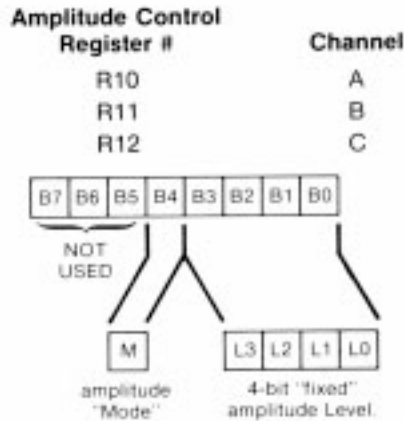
Amplitude Control Register #

Channel

| Amplitude Control Register # | Channel |
|---|---|
| R10 | A |
| R11 | B |
| R12 | C |

B7 B6 B5 B4 B3 B2 B1 B0

NOT USED

M

amplitude "Mode"

L3 L2 L1 L0

4-bit "fixed" amplitude Level.